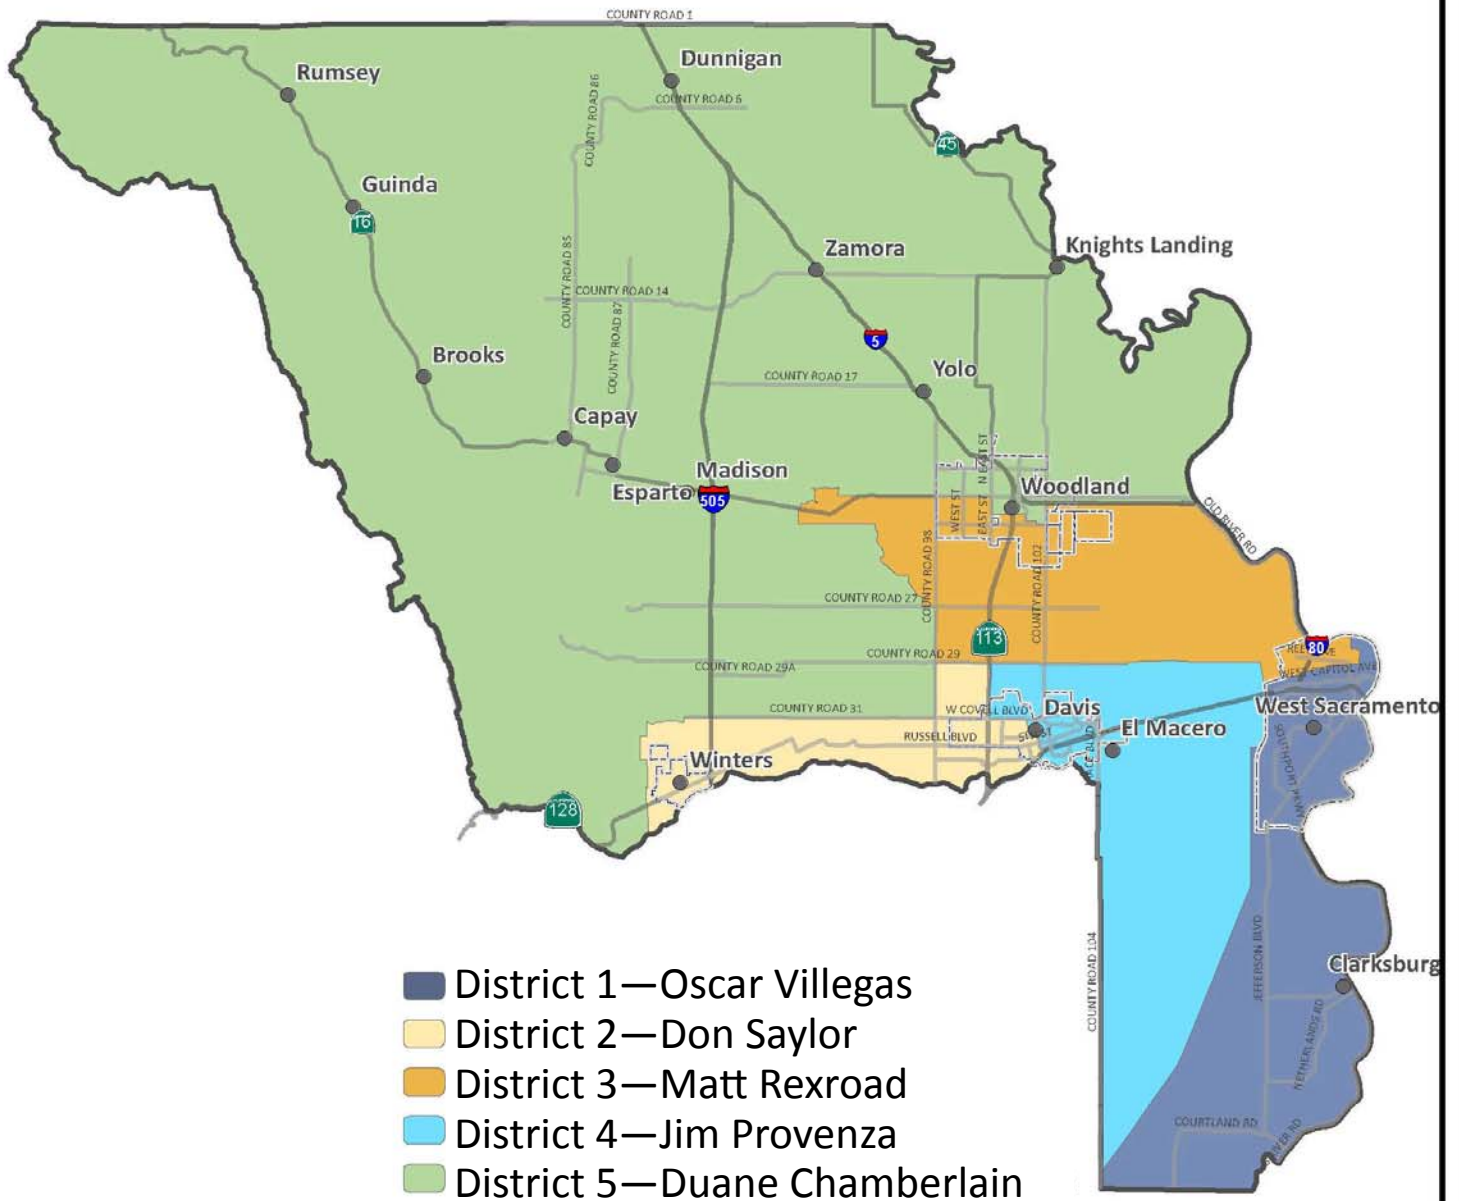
COUNTY ROAD 1
Dunnigan
Rumsey
COUNTY ROAD 6
COUNTY ROAD 86
45
Guinda
16
Zamora
Knights Landing
COUNTY ROAD 85
COUNTY ROAD 14
COUNTY ROAD 87
5
Brooks
COUNTY ROAD 17
Yolo
Capay
Madison
Esparto
505
Woodland
WEST ST
EAST ST
N EAST ST
COUNTY ROAD 98
COUNTY ROAD 102
OLD RIVER RD
COUNTY ROAD 27
113
80
COUNTY ROAD 29
COUNTY ROAD 29A
WEST CAPITOL AVE
COUNTY ROAD 31
W COVELL BLVD
Davis
El Macero
West Sacramento
RUSSELL BLVD
Winters
128
SOUTHPORT PKWY
COUNTY ROAD 104
JEFFERSON BLVD
Clarksburg
NETHERLANDS RD
COURTLAND RD
RIVER RD
District 1—Oscar Villegas
District 2—Don Saylor
District 3—Matt Rexroad
District 4—Jim Provenza
District 5—Duane Chamberlain